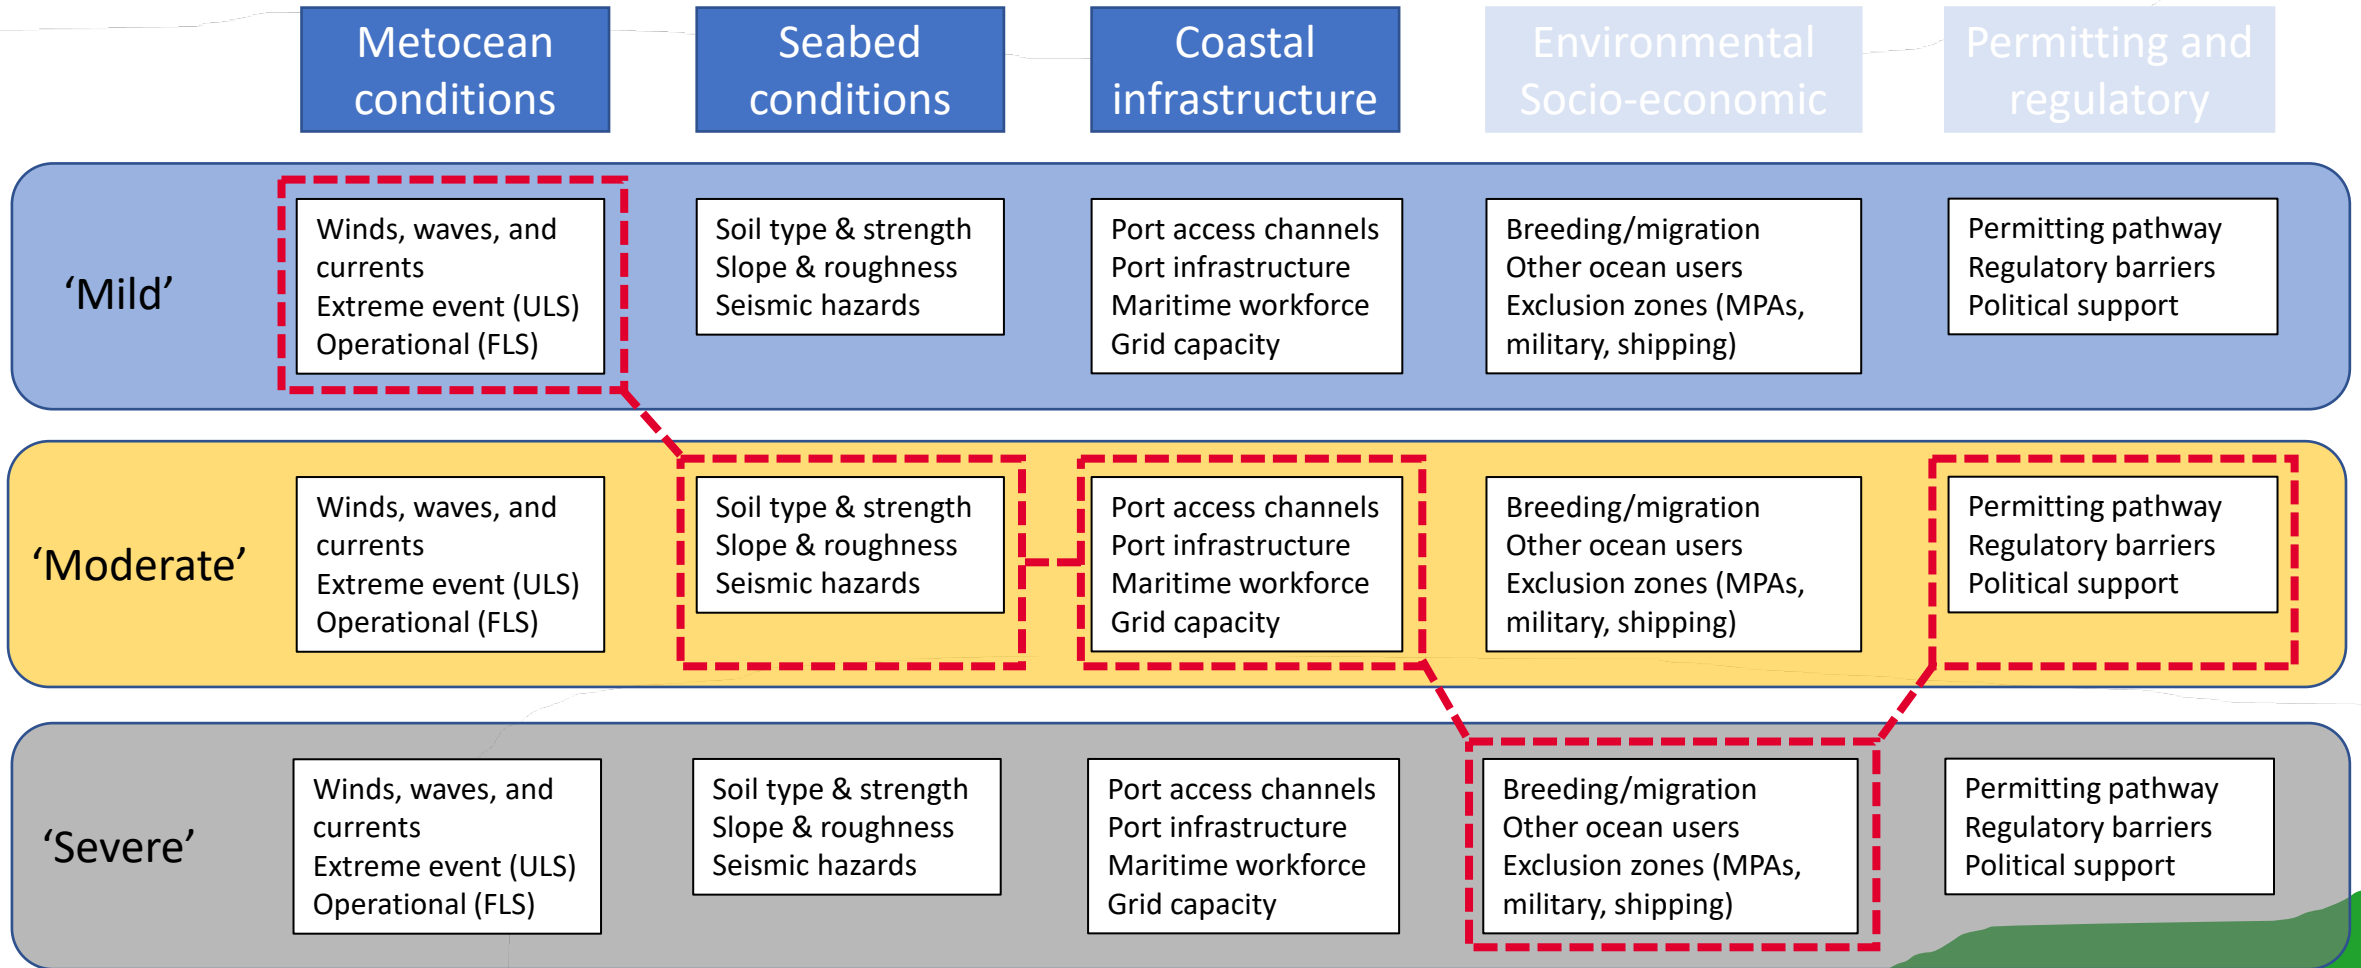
Metocean conditions

Seabed conditions

Coastal infrastructure

Environmental Socio-economic

Permitting and regulatory

‘Mild’

Winds, waves, and currents
Extreme event (ULS)
Operational (FLS)

Soil type & strength
Slope & roughness
Seismic hazards

Port access channels
Port infrastructure
Maritime workforce
Grid capacity

Breeding/migration
Other ocean users
Exclusion zones (MPAs, military, shipping)

Permitting pathway
Regulatory barriers
Political support

‘Moderate’

Winds, waves, and currents
Extreme event (ULS)
Operational (FLS)

Soil type & strength
Slope & roughness
Seismic hazards

Port access channels
Port infrastructure
Maritime workforce
Grid capacity

Breeding/migration
Other ocean users
Exclusion zones (MPAs, military, shipping)

Permitting pathway
Regulatory barriers
Political support

‘Severe’

Winds, waves, and currents
Extreme event (ULS)
Operational (FLS)

Soil type & strength
Slope & roughness
Seismic hazards

Port access channels
Port infrastructure
Maritime workforce
Grid capacity

Breeding/migration
Other ocean users
Exclusion zones (MPAs, military, shipping)

Permitting pathway
Regulatory barriers
Political support